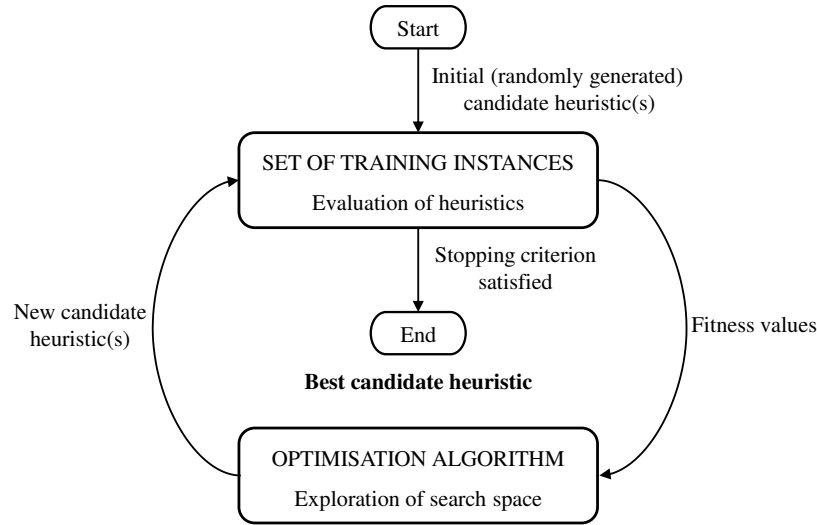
Start

Initial (randomly generated) candidate heuristic(s)

SET OF TRAINING INSTANCES

Evaluation of heuristics

Stopping criterion satisfied

New candidate heuristic(s)

End

Fitness values

**Best candidate heuristic**

OPTIMISATION ALGORITHM

Exploration of search space